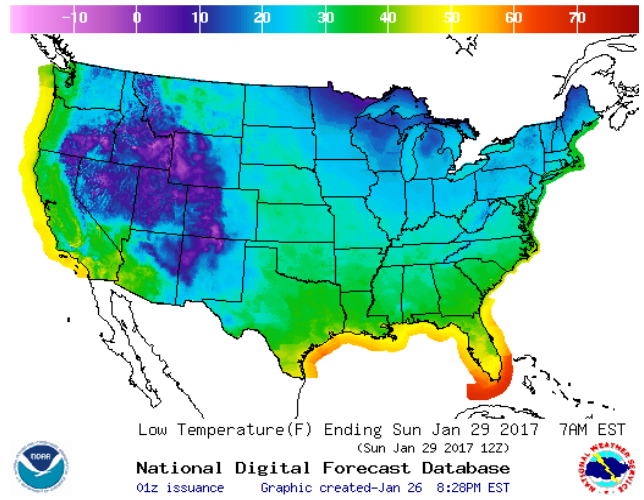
−10 0 10 20 30 40 50 60 70

Low Temperature(F) Ending Sun Jan 29 2017 7AM EST
(Sun Jan 29 2017 12Z)

National Digital Forecast Database

01z issuance Graphic created-Jan 26 8:28PM EST

NOAA

NATIONAL WEATHER SERVICE